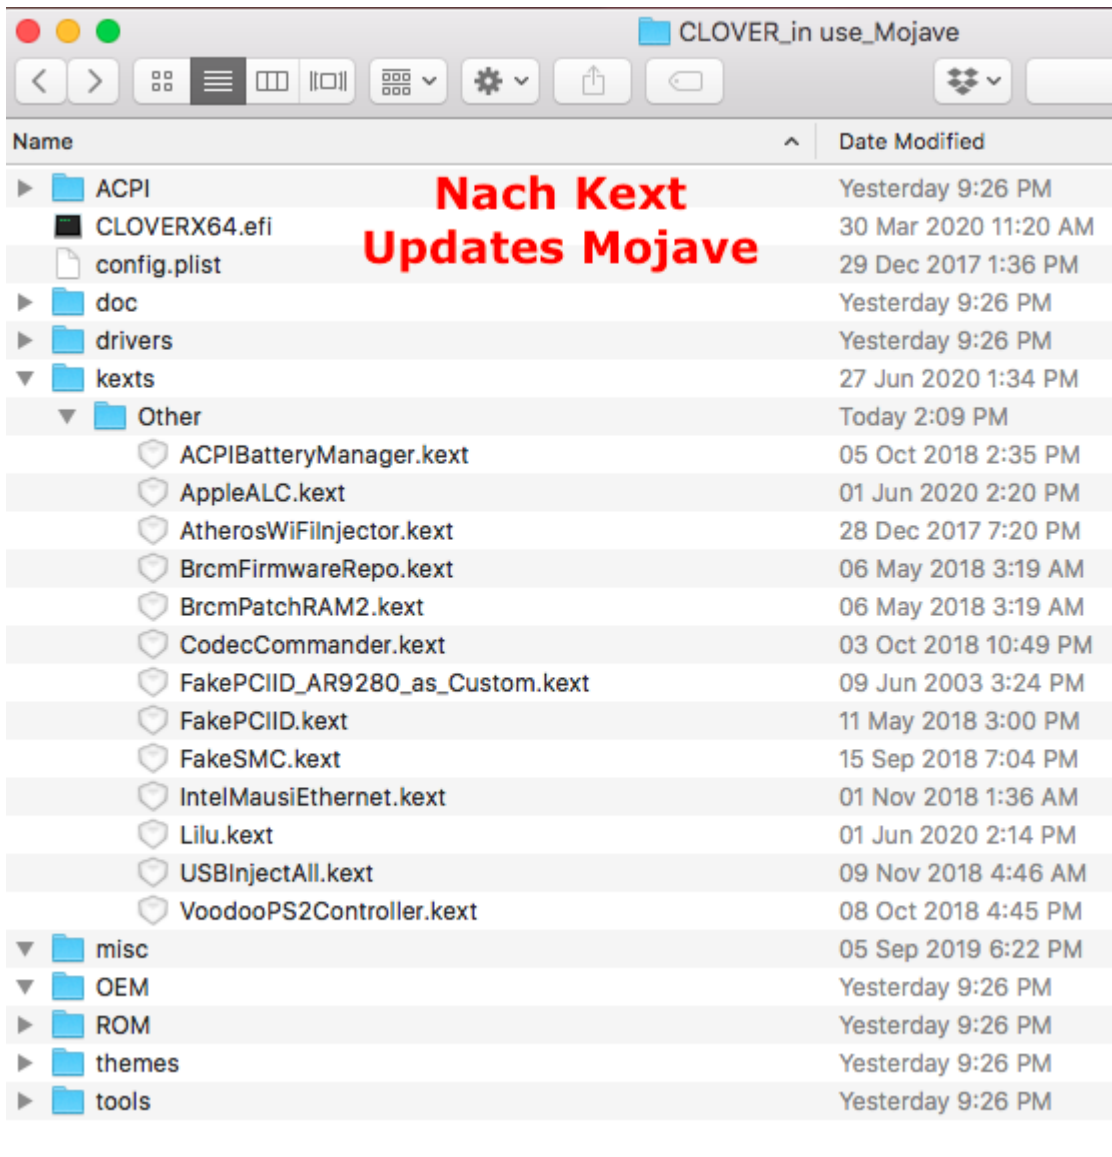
CLOVER_in use_Mojave

Nach Kext Updates Mojave

| Name | Date Modified |
|---|---|
| ACPI | Yesterday 9:26 PM |
| CLOVERX64.efi | 30 Mar 2020 11:20 AM |
| config.plist | 29 Dec 2017 1:36 PM |
| doc | Yesterday 9:26 PM |
| drivers | Yesterday 9:26 PM |
| kexts | 27 Jun 2020 1:34 PM |
| Other | Today 2:09 PM |
| ACPIBatteryManager.kext | 05 Oct 2018 2:35 PM |
| AppleALC.kext | 01 Jun 2020 2:20 PM |
| AtherosWiFiInjector.kext | 28 Dec 2017 7:20 PM |
| BrcmFirmwareRepo.kext | 06 May 2018 3:19 AM |
| BrcmPatchRAM2.kext | 06 May 2018 3:19 AM |
| CodecCommander.kext | 03 Oct 2018 10:49 PM |
| FakePCIID_AR9280_as_Custom.kext | 09 Jun 2003 3:24 PM |
| FakePCIID.kext | 11 May 2018 3:00 PM |
| FakeSMC.kext | 15 Sep 2018 7:04 PM |
| IntelMausiEthernet.kext | 01 Nov 2018 1:36 AM |
| Lilu.kext | 01 Jun 2020 2:14 PM |
| USBInjectAll.kext | 09 Nov 2018 4:46 AM |
| VoodooPS2Controller.kext | 08 Oct 2018 4:45 PM |
| misc | 05 Sep 2019 6:22 PM |
| OEM | Yesterday 9:26 PM |
| ROM | Yesterday 9:26 PM |
| themes | Yesterday 9:26 PM |
| tools | Yesterday 9:26 PM |